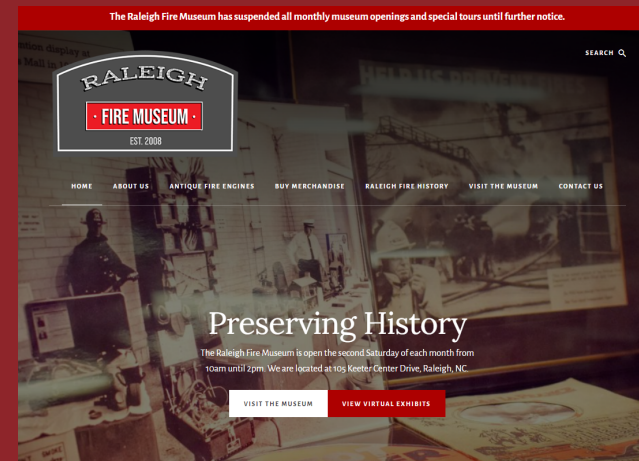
The Raleigh Fire Museum has suspended all monthly museum openings and special tours until further notice.

SEARCH

RALEIGH
FIRE MUSEUM
EST. 2008

HOME ABOUT US ANTIQUE FIRE ENGINES BUY MERCHANDISE RALEIGH FIRE HISTORY VISIT THE MUSEUM CONTACT US

Preserving History

The Raleigh Fire Museum is open the second Saturday of each month from 10am until 2pm. We are located at 105 Keeter Center Drive, Raleigh, NC.

VISIT THE MUSEUM VIEW VIRTUAL EXHIBITS